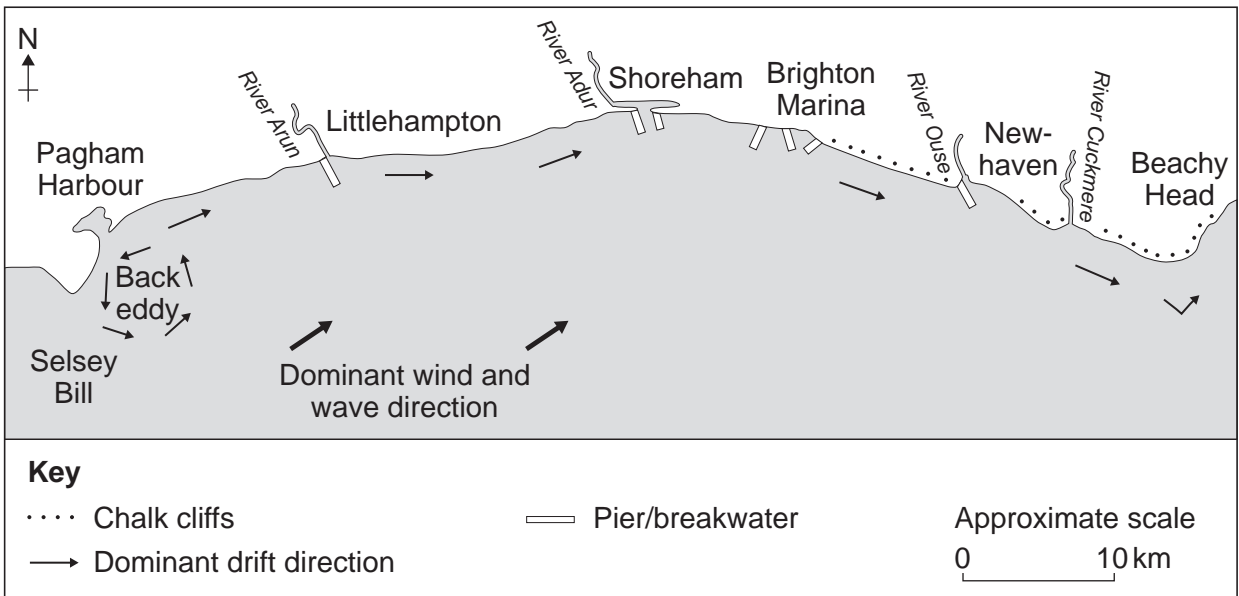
N

River Arun

Littlehampton

River Adur

Shoreham

Brighton Marina

River Ouse

New-haven

River Cuckmere

Beachy Head

Pagham Harbour

Back eddy

Selsey Bill

Dominant wind and wave direction

**Key**

Chalk cliffs

Dominant drift direction

Pier/breakwater

Approximate scale

0 10 km